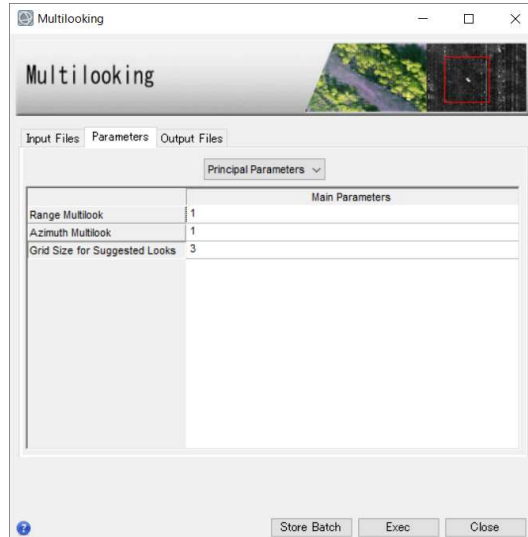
Multilooking

Multilooking

Input Files | Parameters | Output Files

Principal Parameters

| | Main Parameters |
|---|---|
| Range Multilook | 1 |
| Azimuth Multilook | 1 |
| Grid Size for Suggested Looks | 3 |

Store Batch | Exec | Close